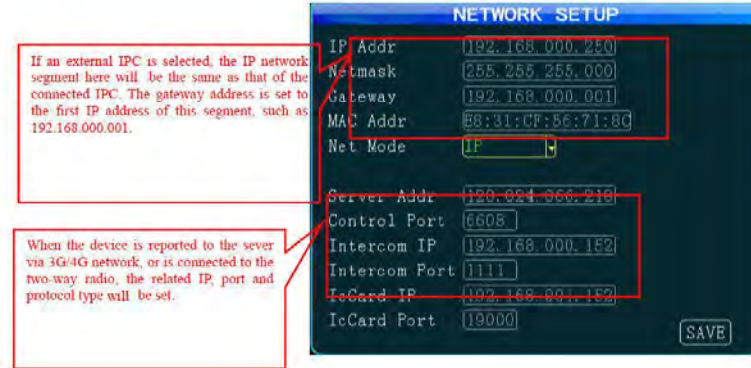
If an external IPC is selected, the IP network segment here will be the same as that of the connected IPC. The gateway address is set to the first IP address of this segment, such as 192.168.000.001.

When the device is reported to the sever via 3G/4G network, or is connected to the two-way radio, the related IP, port and protocol type will be set.

NETWORK SETUP

IP Addr 192.168.000.250
Netmask 255.255.255.000
Gateway 192.168.000.001
MAC Addr 68:31:CF:56:71:8C
Net Mode IP

Server Addr 120.024.066.218
Control Port 6608
Intercom IP 192.168.000.152
Intercom Port 1111
IcCard IP 192.168.001.152
IcCard Port 19000

SAVE